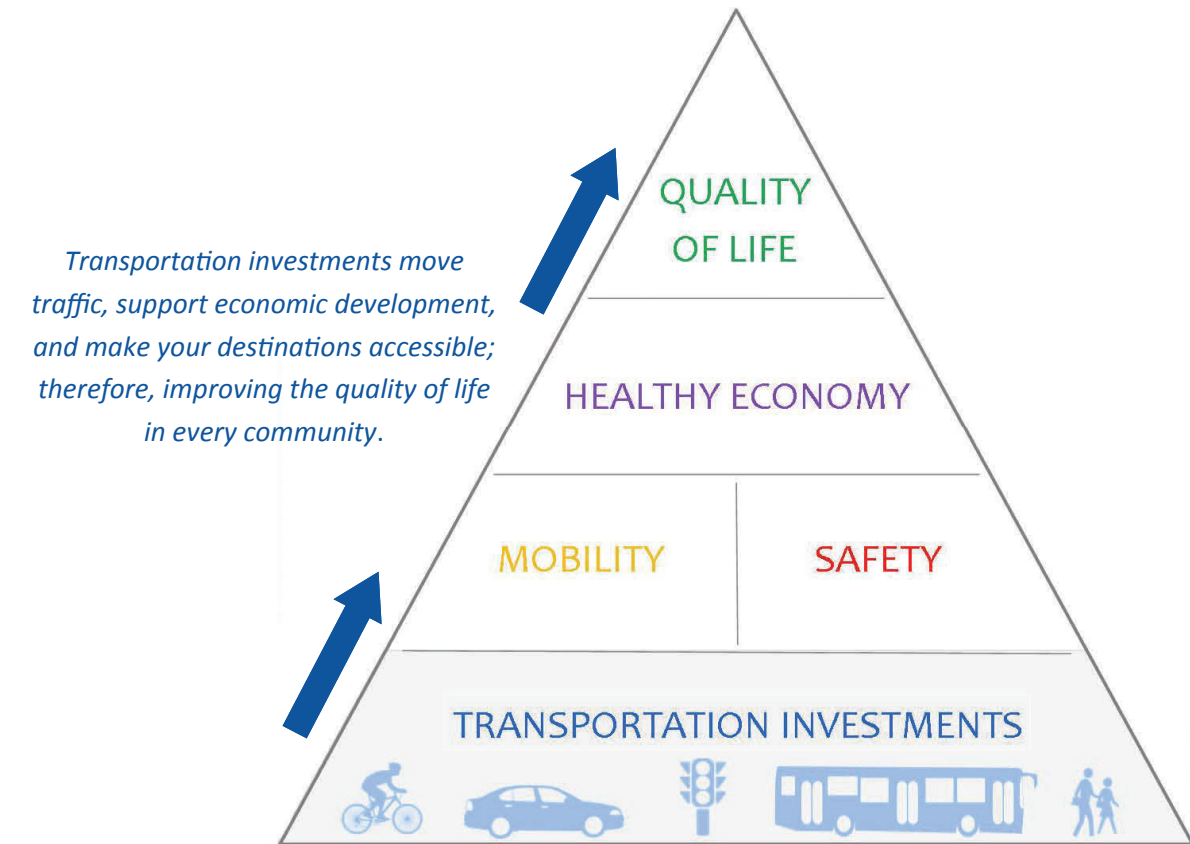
Transportation investments move traffic, support economic development, and make your destinations accessible; therefore, improving the quality of life in every community.

QUALITY OF LIFE

HEALTHY ECONOMY

MOBILITY

SAFETY

TRANSPORTATION INVESTMENTS